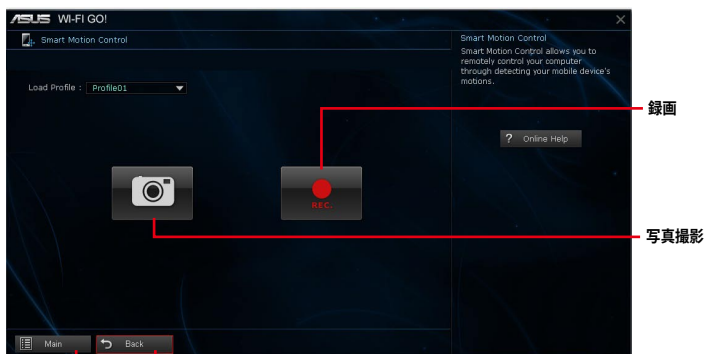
ASUS WI-FI GO!

Smart Motion Control

Load Profile : Profile01

REC.

Smart Motion Control
Smart Motion Control allows you to remotely control your computer through detecting your mobile device's motions.

? Online Help

録画

写真撮影

Main

Back